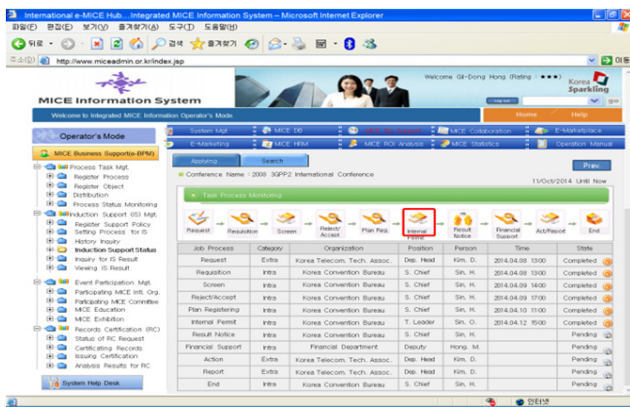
International e-MICE Hub...Integrated MICE Information System – Microsoft Internet Explorer

파일(F) 편집(E) 보기(V) 즐겨찾기(A) 도구(T) 도움말(H)

뒤로 검색 즐겨찾기

주소(D) http://www.miceadmin.or.kr/index.jsp 이동

MICE Information System

Welcome Gil-Dong Hong (Rating : ★★★)

Korea Sparkling

Welcome to Integrated MICE Information Operator's Mode.

Home Help

Operator's Mode

MICE Business Supports-BPM

Process Task Mgt.
Register Process
Register Object
Distribution
Process Status Monitoring
Induction Support (IS) Mgt.
Register Support Policy
Setting Process for IS
History Inquiry
Induction Support Status
Inquiry for IS Result
Viewing IS Result
Event Participation Mgt.
Participating MICE Intl. Org.
Participating MICE Committee
MICE Education
MICE Exhibition
Records Certification (RC)
Status of RC Request
Certificating Records
Issuing Certification
Analysis Results for RC

System Help Desk

System Mgt. | MICE DB | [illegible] | MICE Collaboration | E-Marketplace
E-Marketing | MICE HRM | MICE ROI Analysis | MICE Statistics | Operation Manual

Applying Search

Prev.

Conference Name : 2008 3GPP2 International Conference

11/Oct/2014 Unit Now

Task Process Monitoring

Request | Resolution | Screen | Reject/Accept | Plan Reg. | Internal Permit | Result Notice | Financial Support | Act/Report | End

| Job Process | Category | Organization | Position | Person | Time | State |
|---|---|---|---|---|---|---|
| Request | Extra | Korea Telecom. Tech. Assoc. | Dep. Head | Kim. D. | 2014.04.08 13:00 | Completed |
| Requisition | Intra | Korea Convention Bureau | S. Chief | Sin. H. | 2014.04.08 13:00 | Completed |
| Screen | Intra | Korea Convention Bureau | S. Chief | Sin. H. | 2014.04.09 14:00 | Completed |
| Reject/Accept | Intra | Korea Convention Bureau | S. Chief | Sin. H. | 2014.04.09 17:00 | Completed |
| Plan Registering | Intra | Korea Convention Bureau | S. Chief | Sin. H. | 2014.04.10 11:00 | Completed |
| Internal Permit | Intra | Korea Convention Bureau | T. Leader | Sin. D. | 2014.04.12 15:00 | Completed |
| Result Notice | Intra | Korea Convention Bureau | S. Chief | Sin. H. | | Pending |
| Financial Support | Intra | Financial Department | Deputy | Hong. M. | | Pending |
| Action | Extra | Korea Telecom. Tech. Assoc. | Dep. Head | Kim. D. | | Pending |
| Report | Extra | Korea Telecom. Tech. Assoc. | Dep. Head | Kim. D. | | Pending |
| End | Intra | Korea Convention Bureau | S. Chief | Sin. H. | | Pending |

인터넷